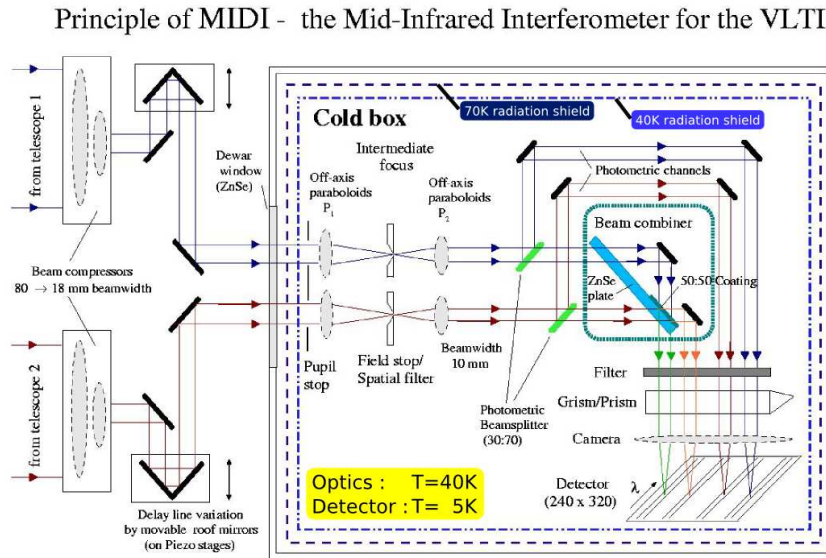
Principle of MIDI - the Mid-Infrared Interferometer for the VLTI

from telescope 1

from telescope 2

Beam compressors
80 → 18 mm beamwidth

Delay line variation by movable roof mirrors (on Piezo stages)

Dewar window (ZnSe)

70K radiation shield

40K radiation shield

Cold box

Off-axis paraboloids $P_1$

Intermediate focus

Off-axis paraboloids $P_2$

Photometric channels

Beam combiner

ZnSe plate

50:50 Coating

Pupil stop

Field stop/ Spatial filter

Beamwidth 10 mm

Photometric Beamsplitter (30:70)

Filter

Grism/Prism

Camera

Detector (240 x 320)

λ

Optics : T=40K
Detector : T= 5K